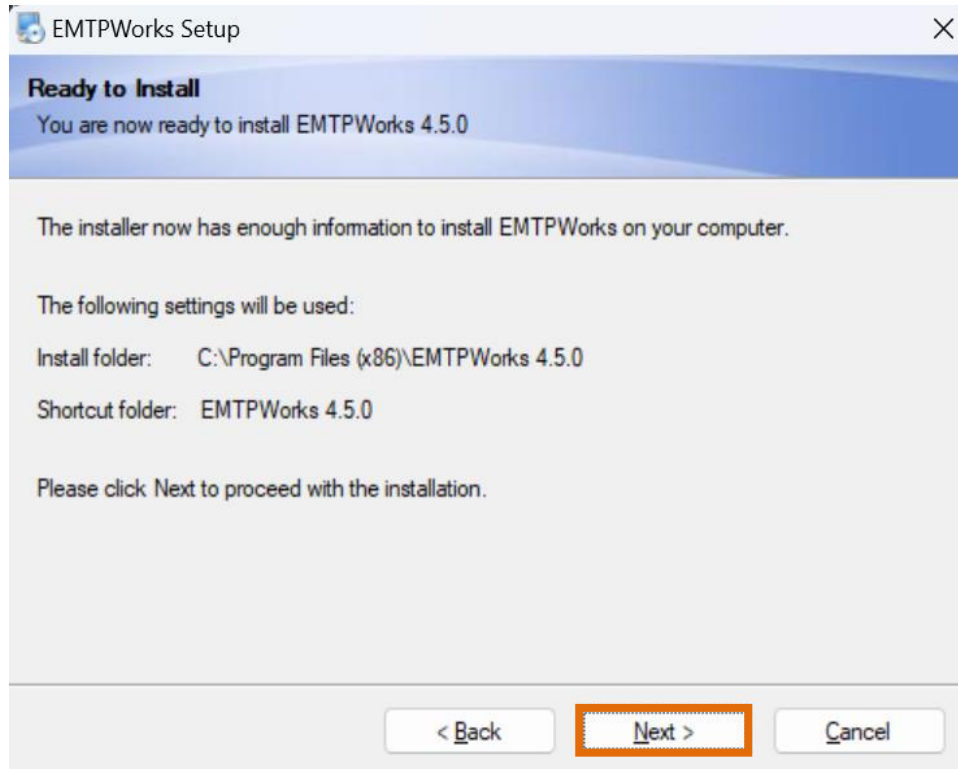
EMTPWorks Setup

×

Ready to Install

You are now ready to install EMTPWorks 4.5.0

The installer now has enough information to install EMTPWorks on your computer.

The following settings will be used:

Install folder: C:\Program Files (x86)\EMTPWorks 4.5.0

Shortcut folder: EMTPWorks 4.5.0

Please click Next to proceed with the installation.

< Back

Next >

Cancel